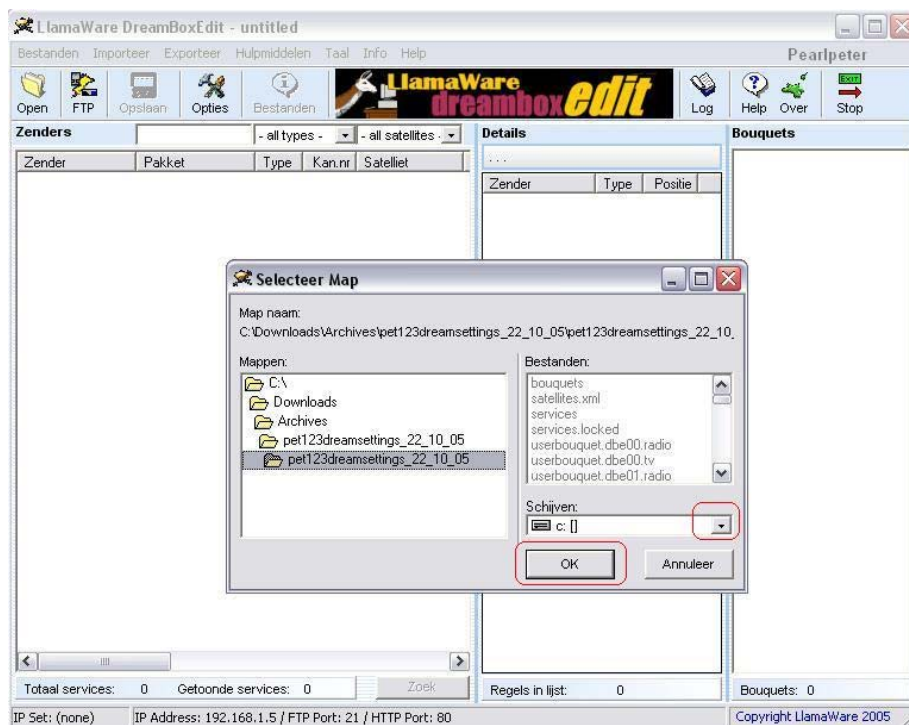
LlamaWare DreamBoxEdit - untitled

Bestanden Importeer Exporteer Hulpmiddelen Taal Info Help

Pearlpeter

Open FTP Opslaan Opties Bestanden

LlamaWare dreambox edit

Log Help Over Stop

EXIT

Zenders

- all types - - all satellites -

Zender Pakket Type Kan.nr Satelliet

Details

...

Zender Type Positie

Bouquets

Selecteer Map

Map naam:

C:\Downloads\Archives\pet123dreamsettings_22_10_05\pet123dreamsettings_22_10_

Mappen:

C:\

Downloads

Archives

pet123dreamsettings_22_10_05

pet123dreamsettings_22_10_05

Bestanden:

bouquets
satellites.xml
services
services.locked
userbouquet.dbe00.radio
userbouquet.dbe00.tv
userbouquet.dbe01.radio

Schijven:

c: []

OK

Annuleer

Totaal services: 0 Getoonde services: 0

Zoek

Regels in lijst: 0

Bouquets: 0

IP Set: (none)

IP Address: 192.168.1.5 / FTP Port: 21 / HTTP Port: 80

Copyright LlamaWare 2005